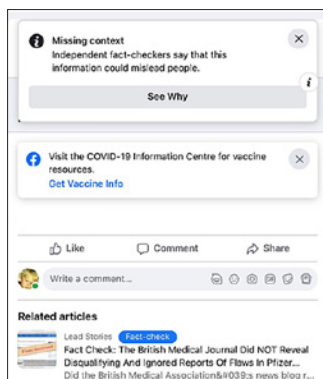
Missing context
Independent fact-checkers say that this information could mislead people.

See Why

Visit the COVID-19 Information Centre for vaccine resources.
Get Vaccine Info

Like
Comment
Share

Write a comment...

Related articles

Lead Stories
Fact-check
Fact Check: The British Medical Journal Did NOT Reveal Disqualifying And Ignored Reports Of Flaws In Pfizer...
Did the British Medical Association&#039;s news blog r...